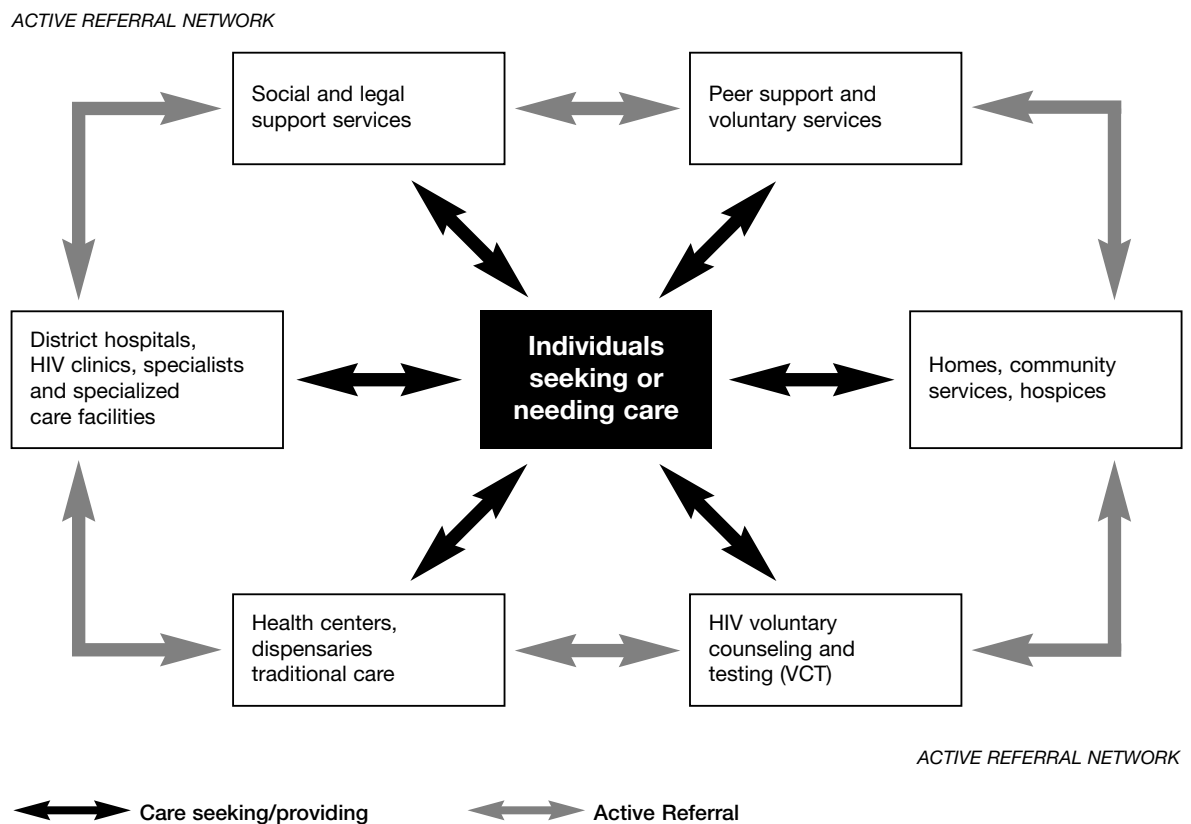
ACTIVE REFERRAL NETWORK

Social and legal support services

Peer support and voluntary services

District hospitals, HIV clinics, specialists and specialized care facilities

Individuals seeking or needing care

Homes, community services, hospices

Health centers, dispensaries traditional care

HIV voluntary counseling and testing (VCT)

ACTIVE REFERRAL NETWORK

Care seeking/providing

Active Referral